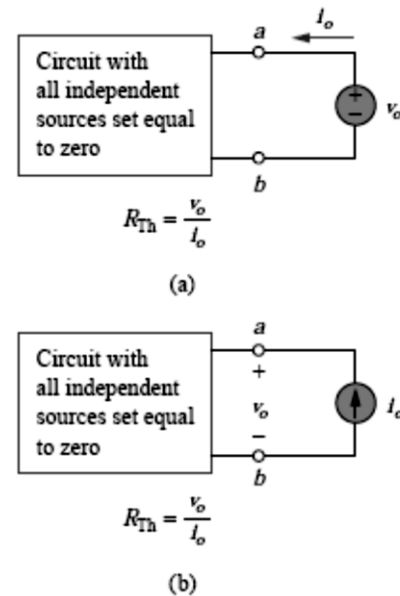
Circuit with all independent sources set equal to zero

$a$

$i_o$

$+$

$-$

$v_o$

$b$

$R_{\text{Th}} = \frac{v_o}{i_o}$

(a)

Circuit with all independent sources set equal to zero

$a$

$+$

$v_o$

$-$

$b$

$i_o$

$R_{\text{Th}} = \frac{v_o}{i_o}$

(b)